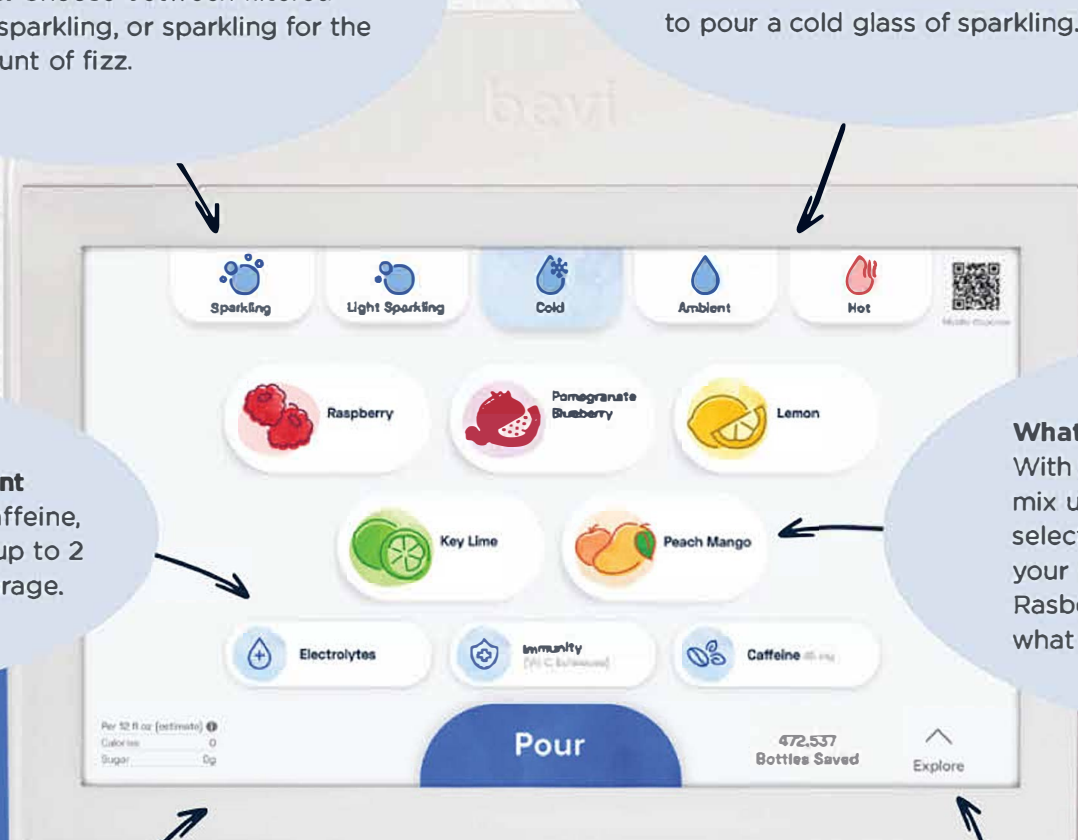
sparkling, or sparkling for the
unt of fizz.

to pour a cold glass of sparkling.

bevi

Sparkling
Light Sparkling
Cold
Ambient
Hot

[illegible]

Raspberry
Pomegranate Blueberry
Lemon

Key Lime
Peach Mango

Electrolytes
Immunity
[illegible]
Caffeine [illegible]

Per 12 fl oz (estimate)
Calories 0
Sugar 0g

Pour

472,537
Bottles Saved

Explore

nt
ffeine,
up to 2
rage.

What
With
mix u
select
your
Rasbe
what